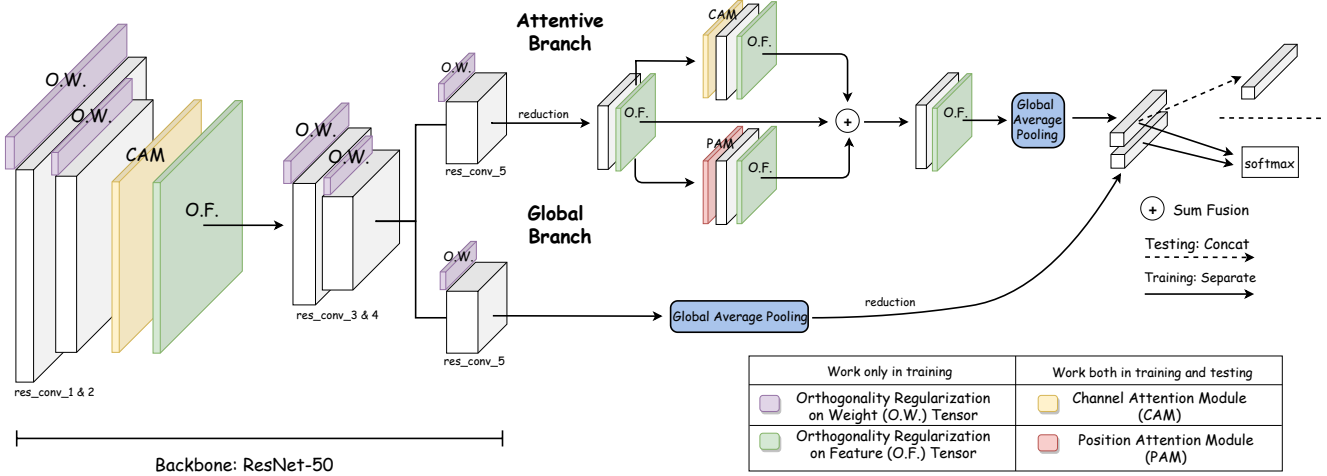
Attentive Branch

CAM

O.W.

O.W.

CAM

O.F.

O.W.

O.W.

O.W.

res_conv_5

reduction

O.F.

O.F.

PAM

O.F.

O.F.

Global Average Pooling

softmax

res_conv_3 & 4

Global Branch

Sum Fusion

Testing: Concat

Training: Separate

O.W.

res_conv_5

Global Average Pooling

reduction

res_conv_1 & 2

Backbone: ResNet-50

| Work only in training | Work both in training and testing |
|---|---|
| Orthogonality Regularization on Weight (O.W.) Tensor | Channel Attention Module (CAM) |
| Orthogonality Regularization on Feature (O.F.) Tensor | Position Attention Module (PAM) |